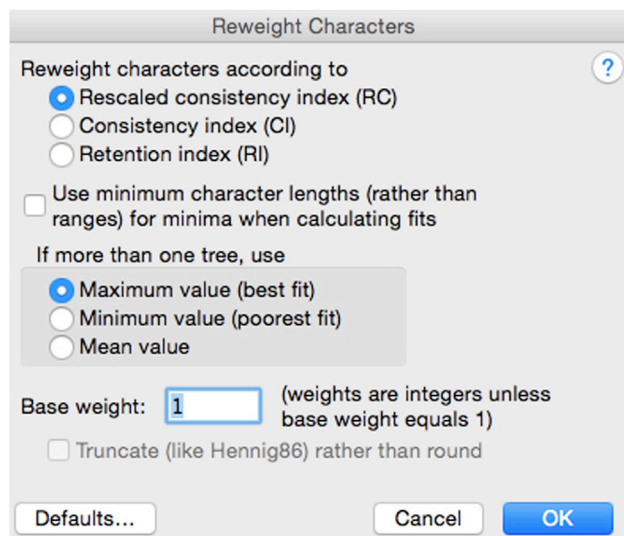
Reweight Characters

?

Reweight characters according to

Rescaled consistency index (RC)
Consistency index (CI)
Retention index (RI)

Use minimum character lengths (rather than ranges) for minima when calculating fits

If more than one tree, use

Maximum value (best fit)
Minimum value (poorest fit)
Mean value

Base weight: 1 (weights are integers unless base weight equals 1)

Truncate (like Hennig86) rather than round

Defaults...
Cancel
OK